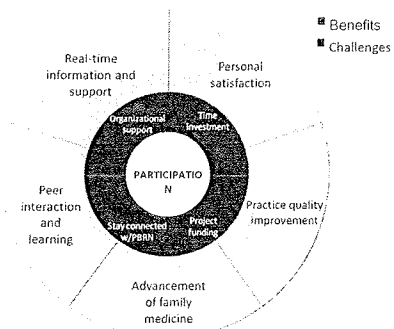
Benefits
Challenges

Real-time information and support

Personal satisfaction

Organizational support

Time Investment

PARTICIPATIO N

Stay connected w/PBRN

Project funding

Peer interaction and learning

Practice quality improvement

Advancement of family medicine